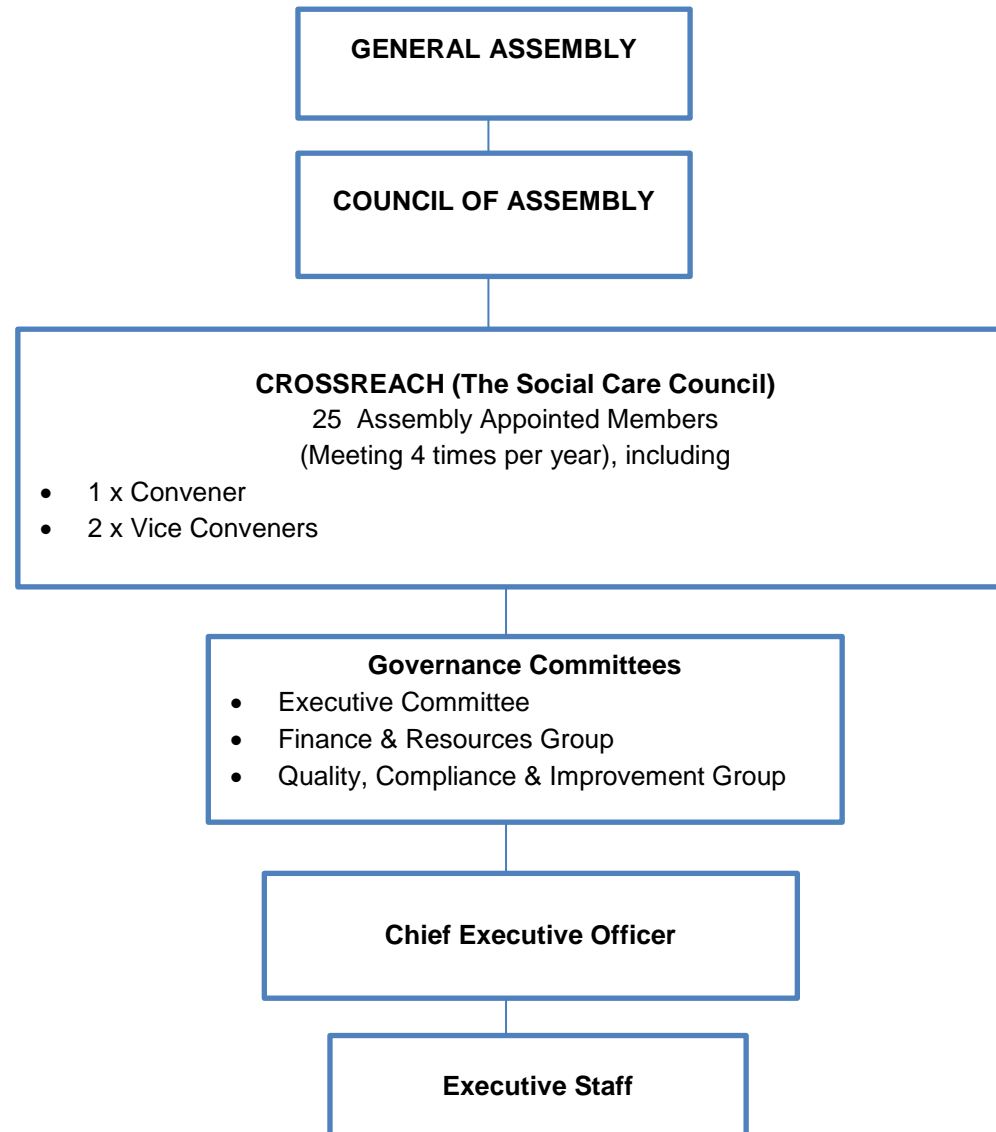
GENERAL ASSEMBLY

COUNCIL OF ASSEMBLY

CROSSREACH (The Social Care Council)
25 Assembly Appointed Members
(Meeting 4 times per year), including
- 1 x Convener
- 2 x Vice Conveners

Governance Committees
- Executive Committee
- Finance & Resources Group
- Quality, Compliance & Improvement Group

Chief Executive Officer

Executive Staff